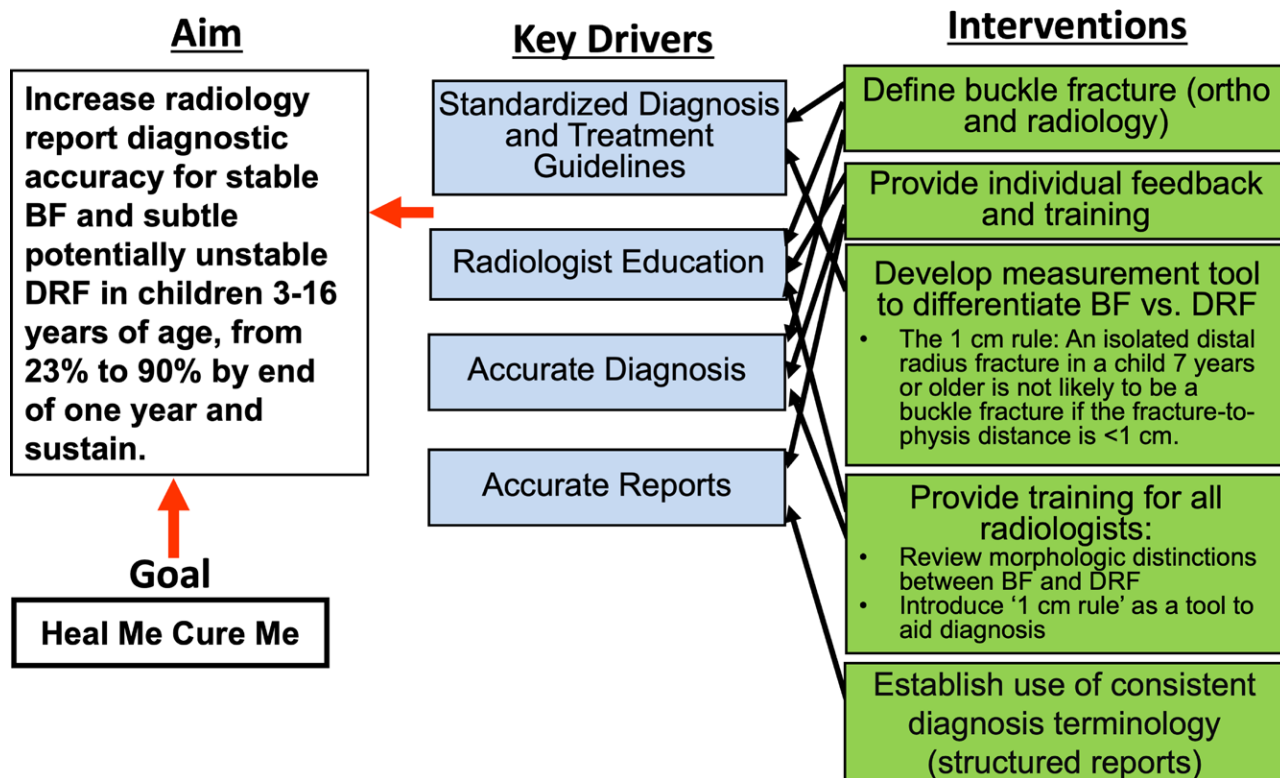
Aim

Increase radiology report diagnostic accuracy for stable BF and subtle potentially unstable DRF in children 3-16 years of age, from 23% to 90% by end of one year and sustain.

Goal

Heal Me Cure Me

Key Drivers

Standardized Diagnosis and Treatment Guidelines

Radiologist Education

Accurate Diagnosis

Accurate Reports

Interventions

Define buckle fracture (ortho and radiology)

Provide individual feedback and training

Develop measurement tool to differentiate BF vs. DRF
- The 1 cm rule: An isolated distal radius fracture in a child 7 years or older is not likely to be a buckle fracture if the fracture-to-physis distance is <1 cm.

Provide training for all radiologists:
- Review morphologic distinctions between BF and DRF
- Introduce '1 cm rule' as a tool to aid diagnosis

Establish use of consistent diagnosis terminology (structured reports)